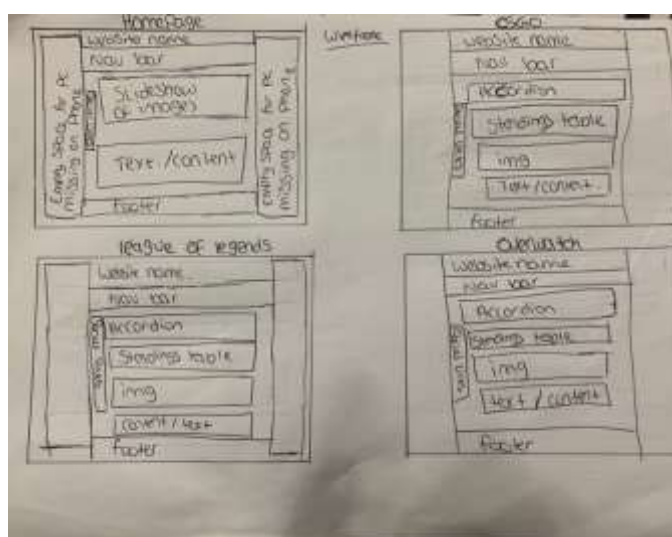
Homepage

Website name

Nav bar

Empty space for PC missing on phone

Slideshow of images

Text/content

Empty space for PC missing on phone

Footer

Wireframe

CSGO

Website name

Nav bar

Accordion

Standings table

img

Text/content

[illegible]

Footer

league of legends

Website name

Nav bar

Accordion

Standings table

img

content/text

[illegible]

Footer

Overwatch

Website name

Nav bar

Accordion

Standings table

img

Text/content

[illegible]

Footer